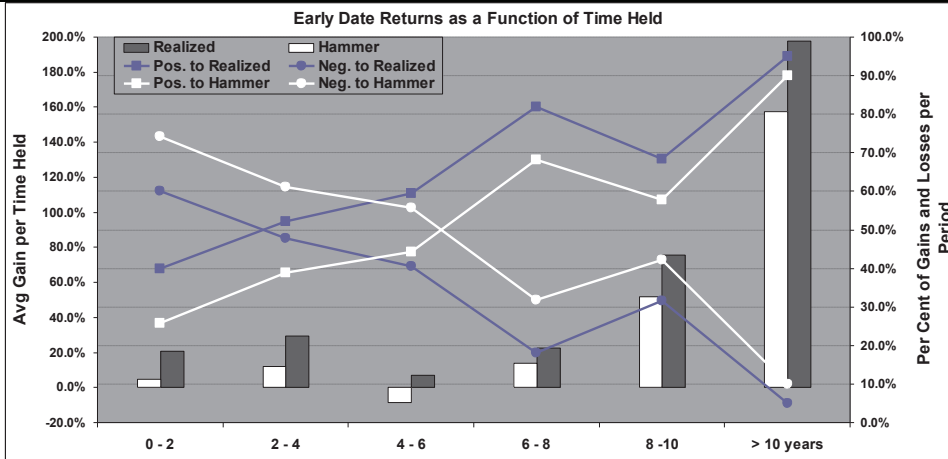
Early Date Returns as a Function of Time Held

Realized
Hammer
Pos. to Realized
Neg. to Realized
Pos. to Hammer
Neg. to Hammer

Avg Gain per Time Held

200.0%
180.0%
160.0%
140.0%
120.0%
100.0%
80.0%
60.0%
40.0%
20.0%
0.0%
-20.0%

100.0%
90.0%
80.0%
70.0%
60.0%
50.0%
40.0%
30.0%
20.0%
10.0%
0.0%

Per Cent of Gains and Losses per Period

0 - 2
2 - 4
4 - 6
6 - 8
8 -10
> 10 years